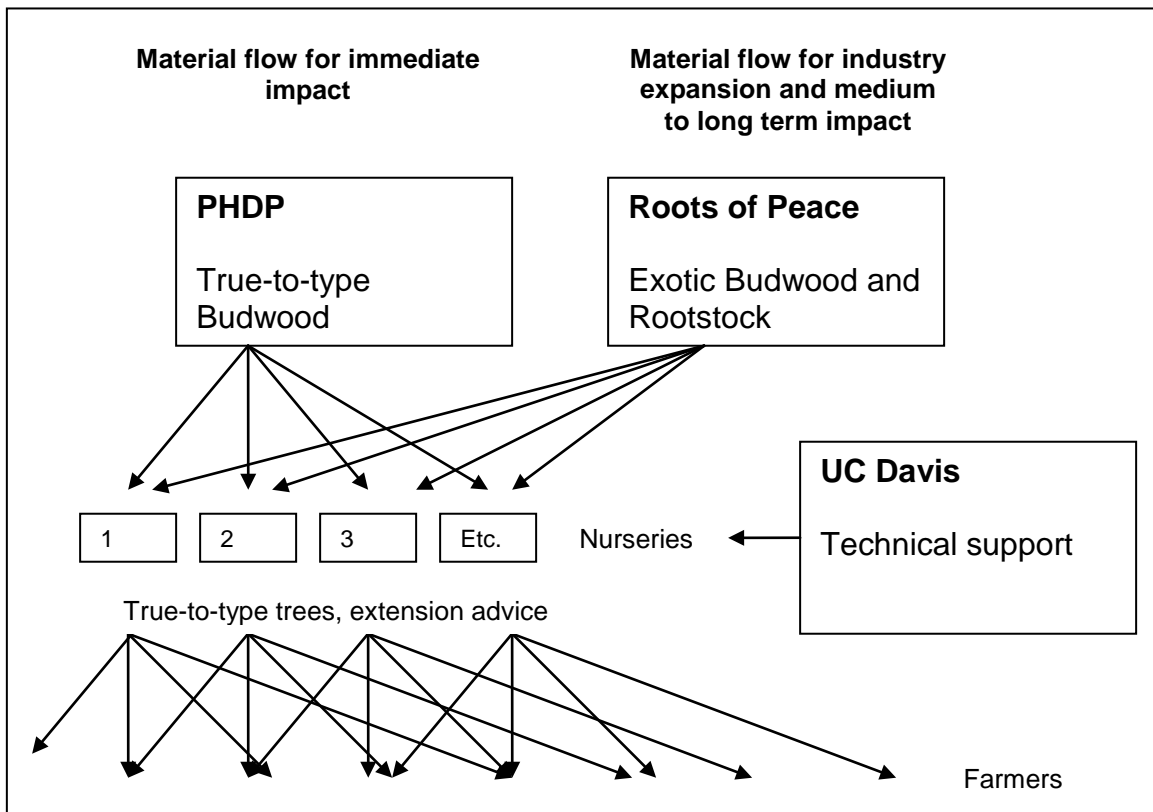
Material flow for immediate impact

Material flow for industry expansion and medium to long term impact

PHDP

True-to-type Budwood

Roots of Peace

Exotic Budwood and Rootstock

UC Davis

Technical support

1

2

3

Etc.

Nurseries

True-to-type trees, extension advice

Farmers